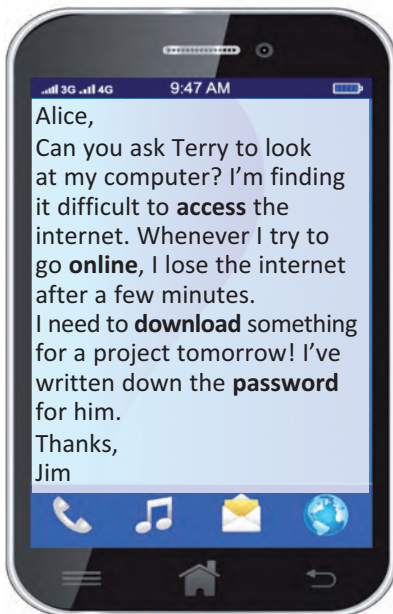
3G 4G 9:47 AM

Alice,
Can you ask Terry to look at my computer? I'm finding it difficult to **access** the internet. Whenever I try to go **online**, I lose the internet after a few minutes.
I need to **download** something for a project tomorrow! I've written down the **password** for him.
Thanks,
Jim